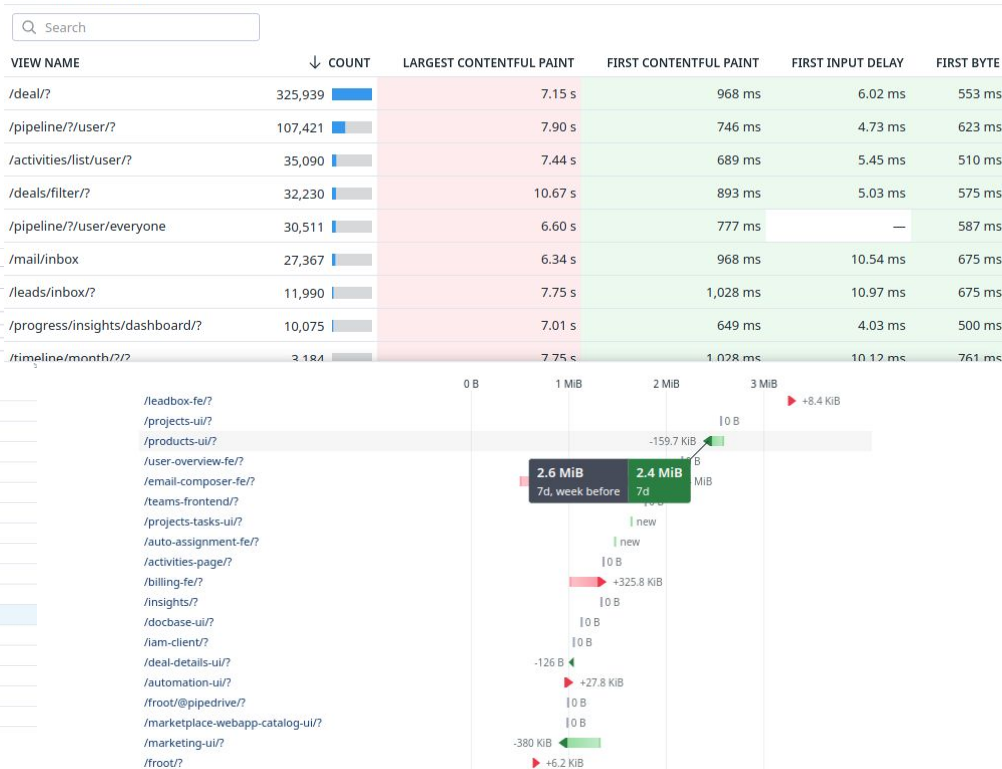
Search

| VIEW NAME | ↓ COUNT | LARGEST CONTENTFUL PAINT | FIRST CONTENTFUL PAINT | FIRST INPUT DELAY | FIRST BYTE |
|---|---|---|---|---|---|
| /deal/? | 325,939 | 7.15 s | 968 ms | 6.02 ms | 553 ms |
| /pipeline/?/user/? | 107,421 | 7.90 s | 746 ms | 4.73 ms | 623 ms |
| /activities/list/user/? | 35,090 | 7.44 s | 689 ms | 5.45 ms | 510 ms |
| /deals/filter/? | 32,230 | 10.67 s | 893 ms | 5.03 ms | 575 ms |
| /pipeline/?/user/everyone | 30,511 | 6.60 s | 777 ms | — | 587 ms |
| /mail/inbox | 27,367 | 6.34 s | 968 ms | 10.54 ms | 675 ms |
| /leads/inbox/? | 11,990 | 7.75 s | 1,028 ms | 10.97 ms | 675 ms |
| /progress/insights/dashboard/? | 10,075 | 7.01 s | 649 ms | 4.03 ms | 500 ms |
| /timeline/month/?/? | 3,184 | 7.75 s | 1,028 ms | 10.12 ms | 761 ms |

0 B 1 MiB 2 MiB 3 MiB

/leadbox-fe/? +8.4 KiB
/projects-ui/? 0 B
/products-ui/? -159.7 KiB
/user-overview-fe/? 0 B
/email-composer-fe/? MiB
2.6 MiB 7d, week before 2.4 MiB 7d
/teams-frontend/? 0 B
/projects-tasks-ui/? new
/auto-assignment-fe/? new
/activities-page/? 0 B
/billing-fe/? +325.8 KiB
/insights/? 0 B
/docbase-ui/? 0 B
/iam-client/? 0 B
/deal-details-ui/? -126 B
/automation-ui/? +27.8 KiB
/froot/@pipedrive/? 0 B
/marketplace-webapp-catalog-ui/? 0 B
/marketing-ui/? -380 KiB
/froot/? +6.2 KiB